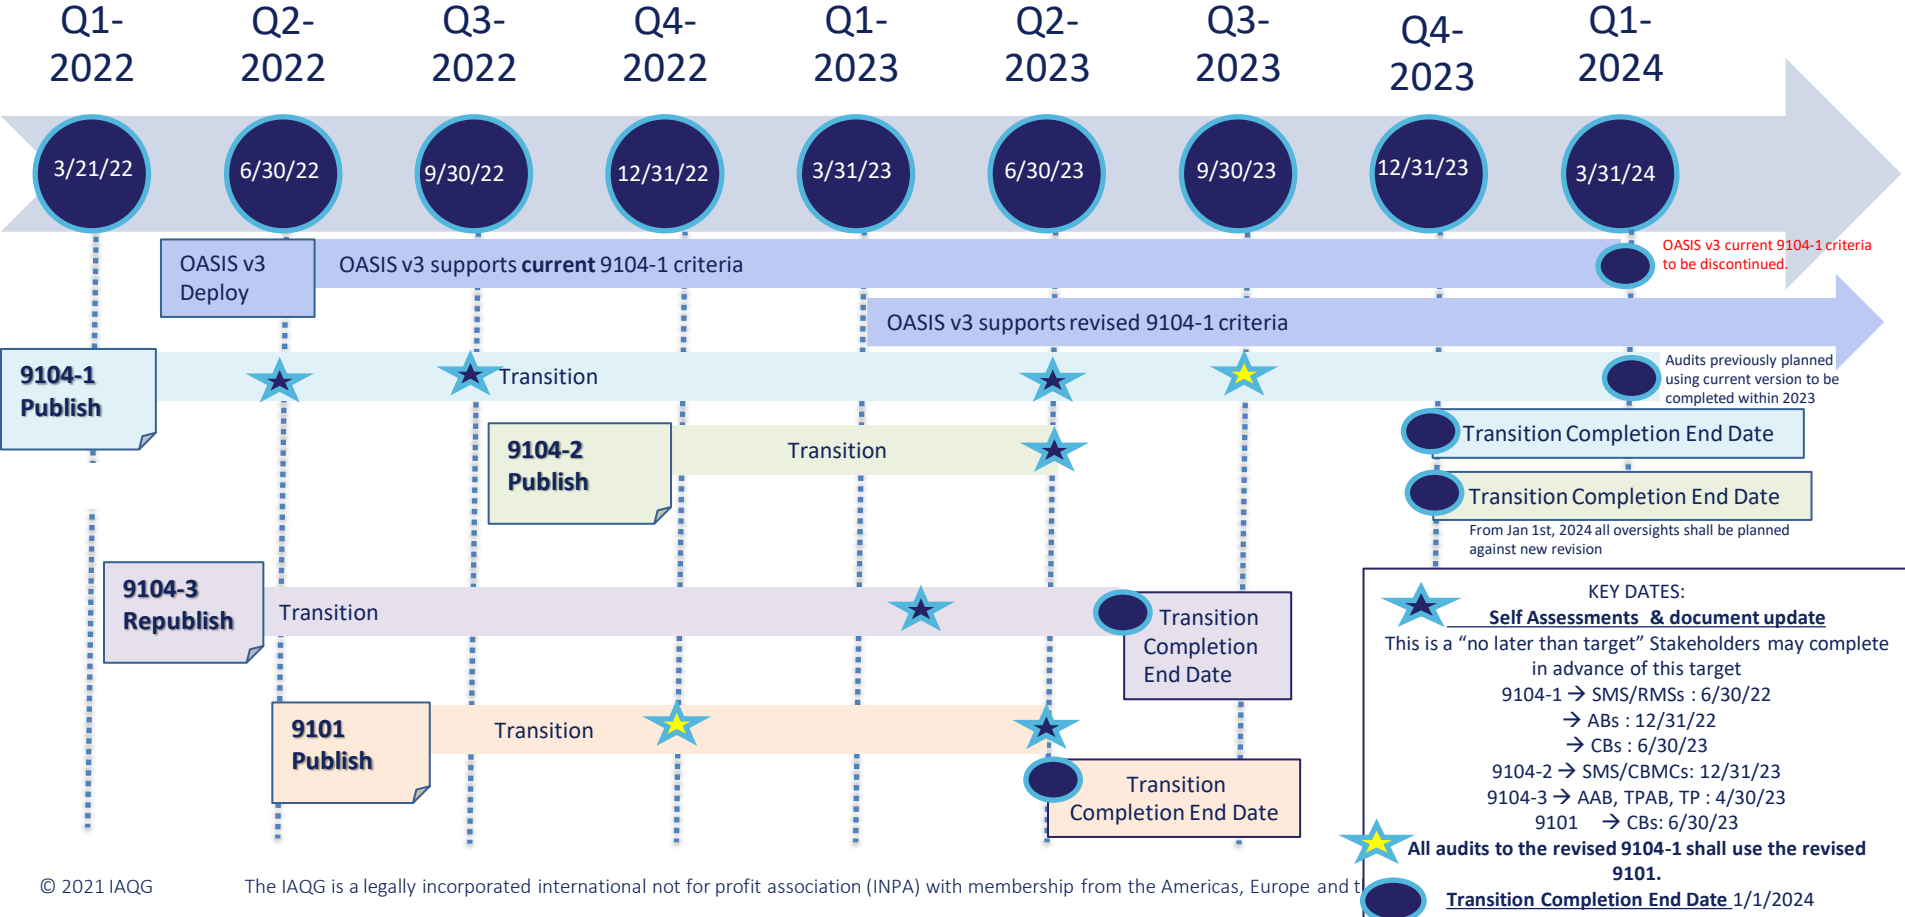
Q1-2022 Q2-2022 Q3-2022 Q4-2022 Q1-2023 Q2-2023 Q3-2023 Q4-2023 Q1-2024

3/21/22 6/30/22 9/30/22 12/31/22 3/31/23 6/30/23 9/30/23 12/31/23 3/31/24

OASIS v3 Deploy

OASIS v3 supports **current** 9104-1 criteria

OASIS v3 current 9104-1 criteria to be discontinued.

OASIS v3 supports revised 9104-1 criteria

**9104-1 Publish**

Transition

Audits previously planned using current version to be completed within 2023

Transition Completion End Date

**9104-2 Publish**

Transition

Transition Completion End Date

From Jan 1st, 2024 all oversights shall be planned against new revision

**9104-3 Republish**

Transition

Transition Completion End Date

**9101 Publish**

Transition

Transition Completion End Date

KEY DATES:
**Self Assessments & document update**
This is a "no later than target" Stakeholders may complete in advance of this target
9104-1 → SMS/RMSs : 6/30/22
→ ABs : 12/31/22
→ CBs : 6/30/23
9104-2 → SMS/CBMCs: 12/31/23
9104-3 → AAB, TPAB, TP : 4/30/23
9101 → CBs: 6/30/23
**All audits to the revised 9104-1 shall use the revised 9101.**
**Transition Completion End Date** 1/1/2024

© 2021 IAQG

The IAQG is a legally incorporated international not for profit association (INPA) with membership from the Americas, Europe and t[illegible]